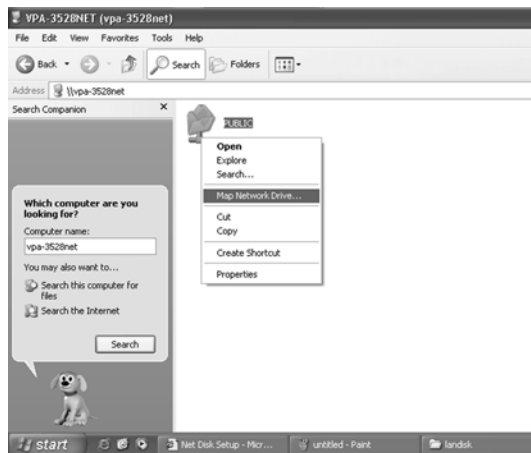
VPA-3528NET (vpa-3528net)

File Edit View Favorites Tools Help

Back Search Folders

Address \\vpa-3528net

Search Companion

Which computer are you looking for?

Computer name:

vpa-3528net

You may also want to...

Search this computer for files

Search the Internet

Search

PUBLIC

Open
Explore
Search...
Map Network Drive...
Cut
Copy
Create Shortcut
Properties

start Net Disk Setup - Micr... untitled - Paint landisk